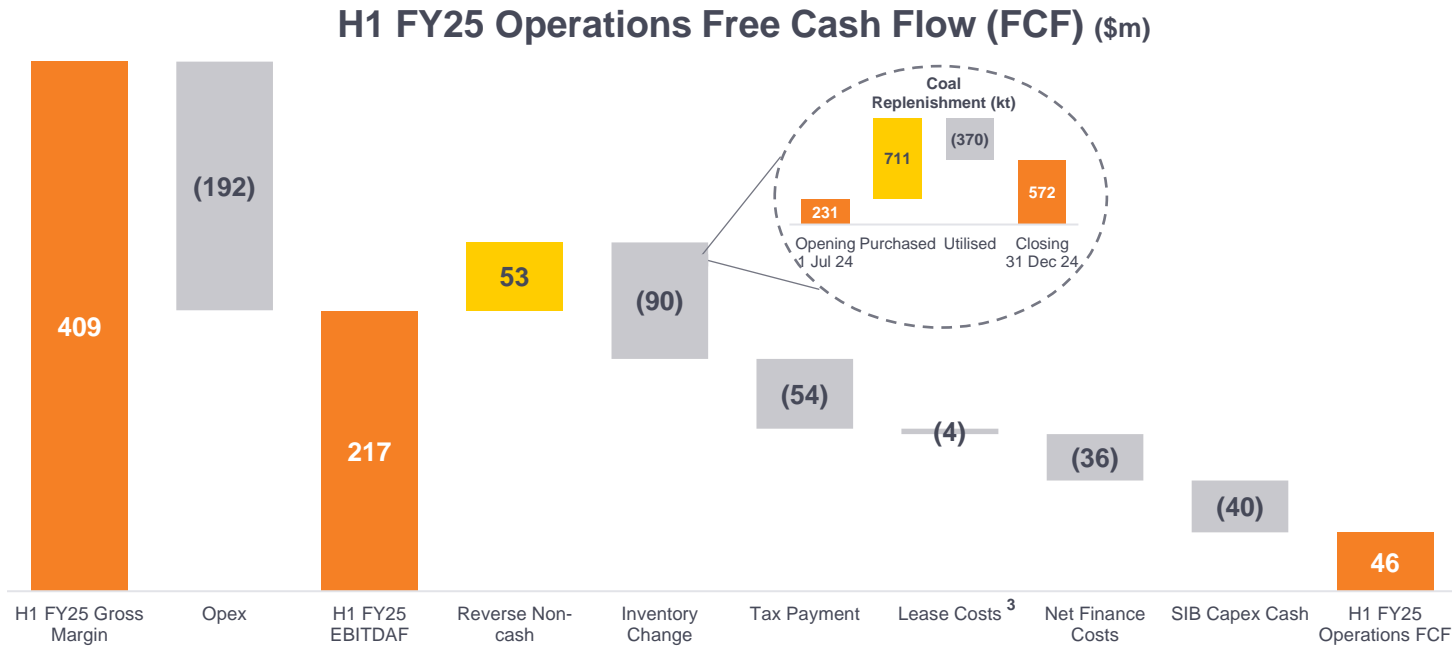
H1 FY25 Operations Free Cash Flow (FCF) ($m)

409
(192)
217
53
(90)
(54)
(4)
(36)
(40)
46

Coal Replenishment (kt)
231
711
(370)
572
Opening 1 Jul 24
Purchased
Utilised
Closing 31 Dec 24

H1 FY25 Gross Margin
Opex
H1 FY25 EBITDAF
Reverse Non-cash
Inventory Change
Tax Payment
Lease Costs $^3$
Net Finance Costs
SIB Capex Cash
H1 FY25 Operations FCF